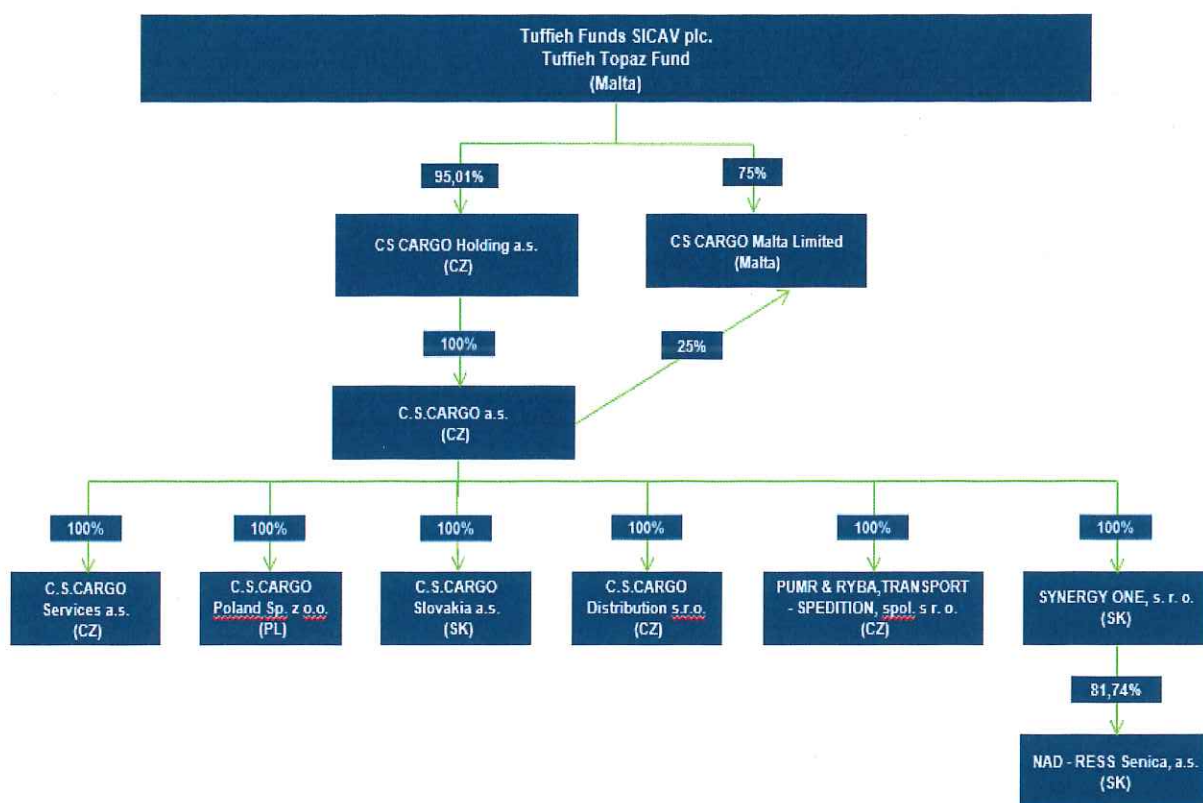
Tuffieh Funds SICAV plc.
Tuffieh Topaz Fund
(Malta)

95,01%

75%

CS CARGO Holding a.s.
(CZ)

CS CARGO Malta Limited
(Malta)

100%

25%

C.S.CARGO a.s.
(CZ)

100%

100%

100%

100%

100%

100%

C.S.CARGO
Services a.s.
(CZ)

C.S.CARGO
Poland Sp. z o.o.
(PL)

C.S.CARGO
Slovakia a.s.
(SK)

C.S.CARGO
Distribution s.r.o.
(CZ)

PUMR & RYBA,TRANSPORT - SPEDITION, spol. s r. o.
(CZ)

SYNERGY ONE, s. r. o.
(SK)

81,74%

NAD - RESS Senica, a.s.
(SK)